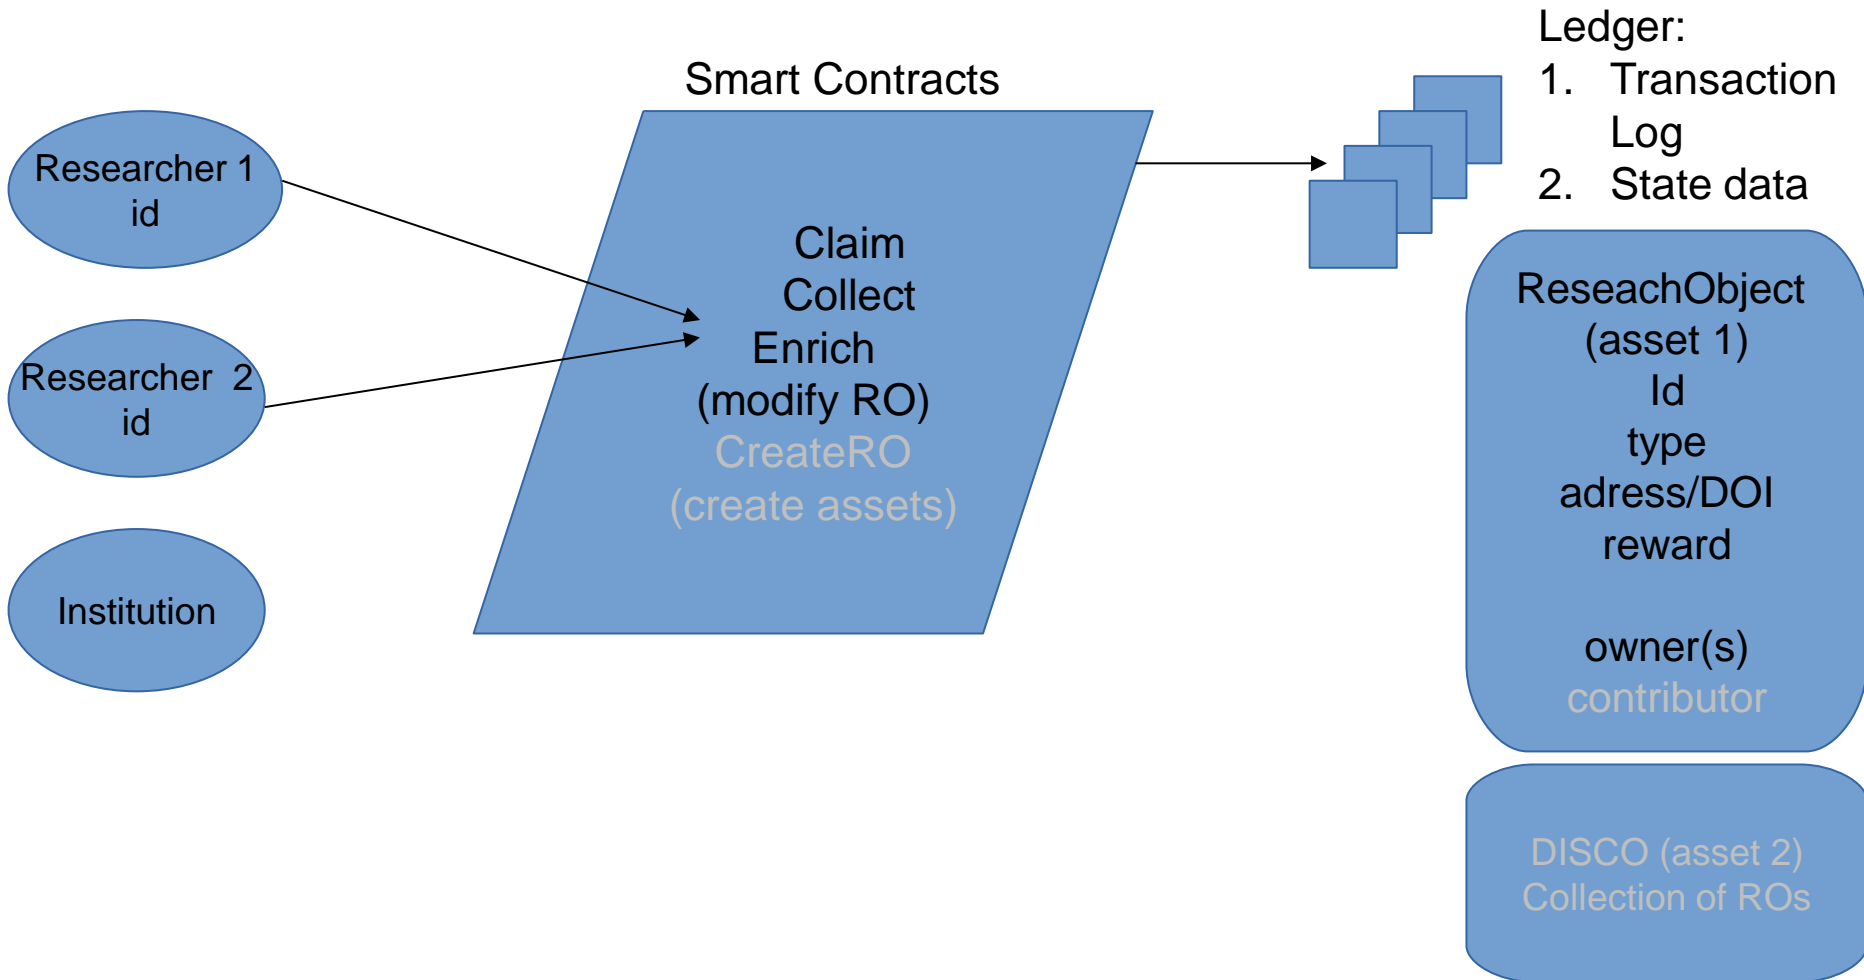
Researcher 1
id

Researcher 2
id

Institution

Smart Contracts

Claim
Collect
Enrich
(modify RO)
CreateRO
(create assets)

Ledger:
1. Transaction Log
2. State data

ReseachObject
(asset 1)
Id
type
adress/DOI
reward

owner(s)
contributor

DISCO (asset 2)
Collection of ROs